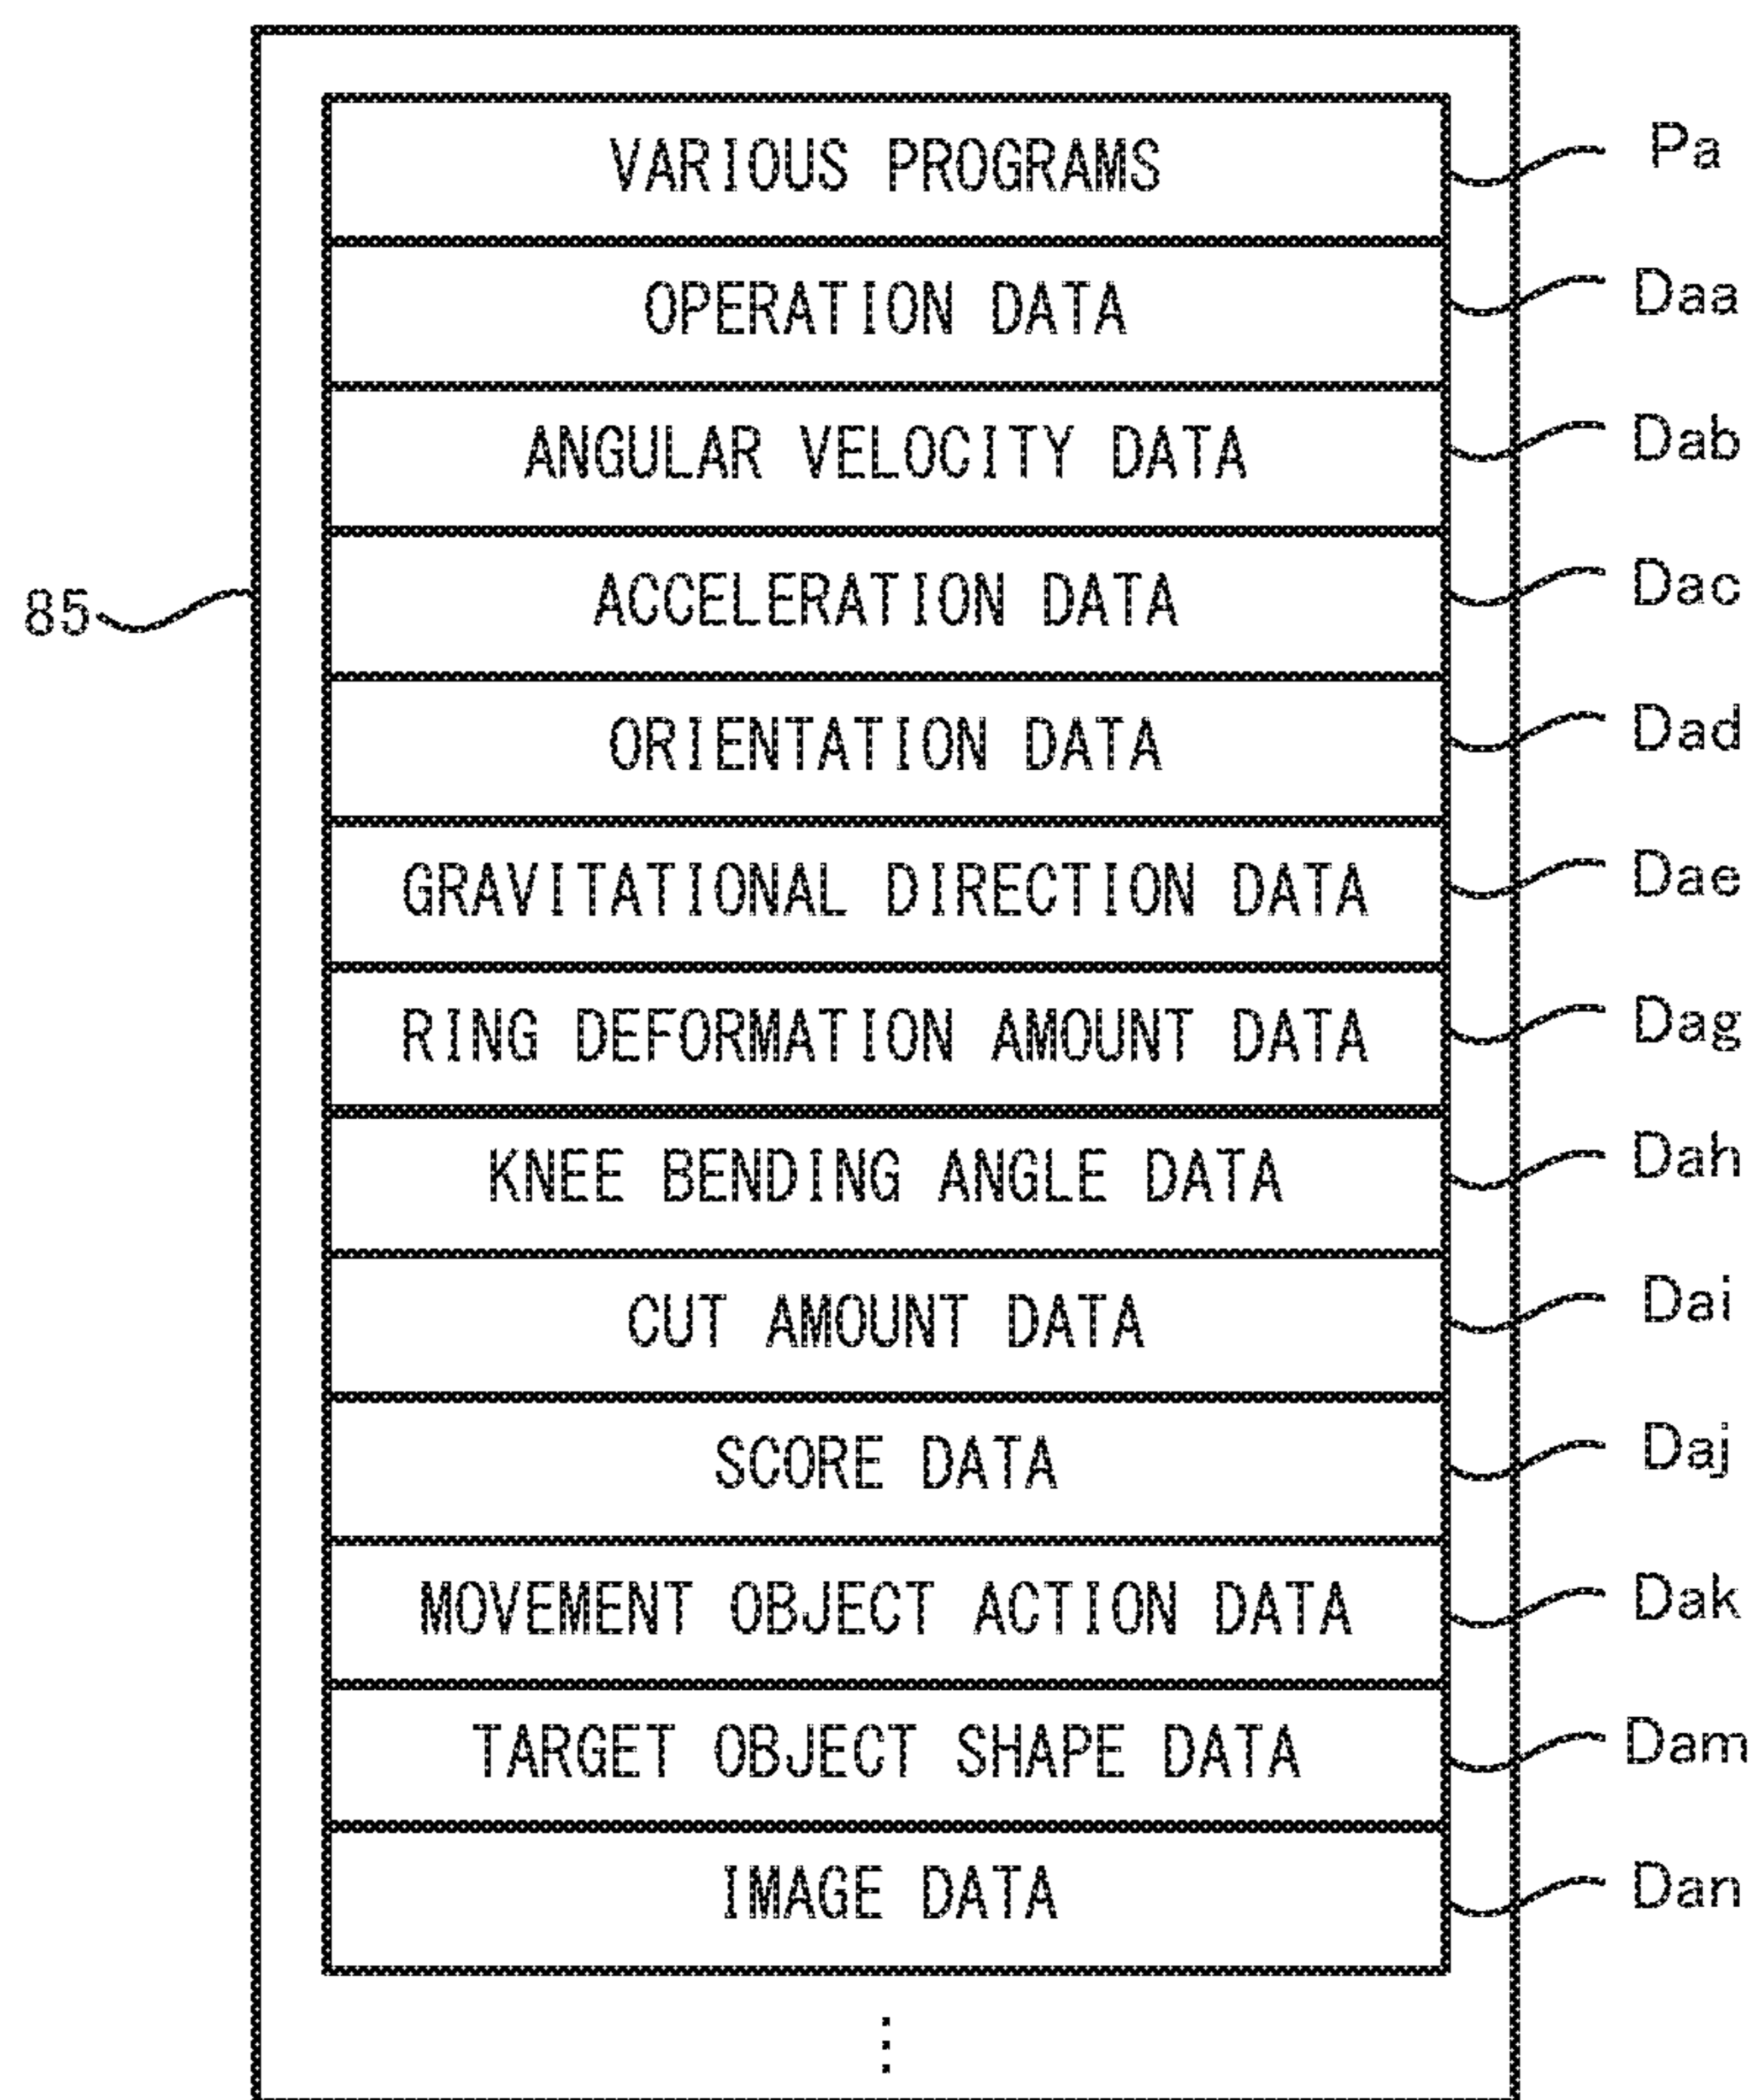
85

VARIOUS PROGRAMS
Pa

OPERATION DATA
Daa

ANGULAR VELOCITY DATA
Dab

ACCELERATION DATA
Dac

ORIENTATION DATA
Dad

GRAVITATIONAL DIRECTION DATA
Dae

RING DEFORMATION AMOUNT DATA
Dag

KNEE BENDING ANGLE DATA
Dah

CUT AMOUNT DATA
Dai

SCORE DATA
Daj

MOVEMENT OBJECT ACTION DATA
Dak

TARGET OBJECT SHAPE DATA
Dam

IMAGE DATA
Dan

⋮